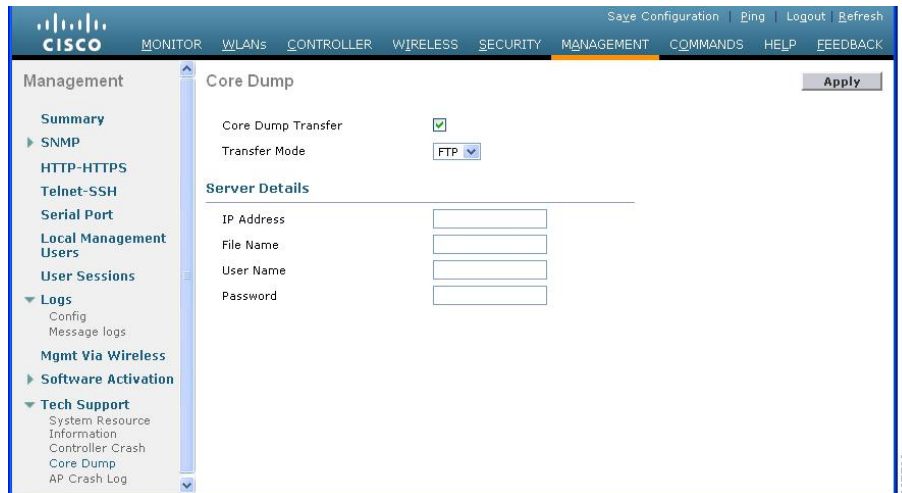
cisco

Save Configuration | Ping | Logout | Refresh

MONITOR WLANs CONTROLLER WIRELESS SECURITY MANAGEMENT COMMANDS HELP FEEDBACK

Management

Summary
SNMP
HTTP-HTTPS
Telnet-SSH
Serial Port
Local Management Users
User Sessions
Logs
Config
Message logs
Mgmt Via Wireless
Software Activation
Tech Support
System Resource Information
Controller Crash
Core Dump
AP Crash Log

Core Dump

Apply

Core Dump Transfer ✓
Transfer Mode FTP

Server Details

IP Address
File Name
User Name
Password